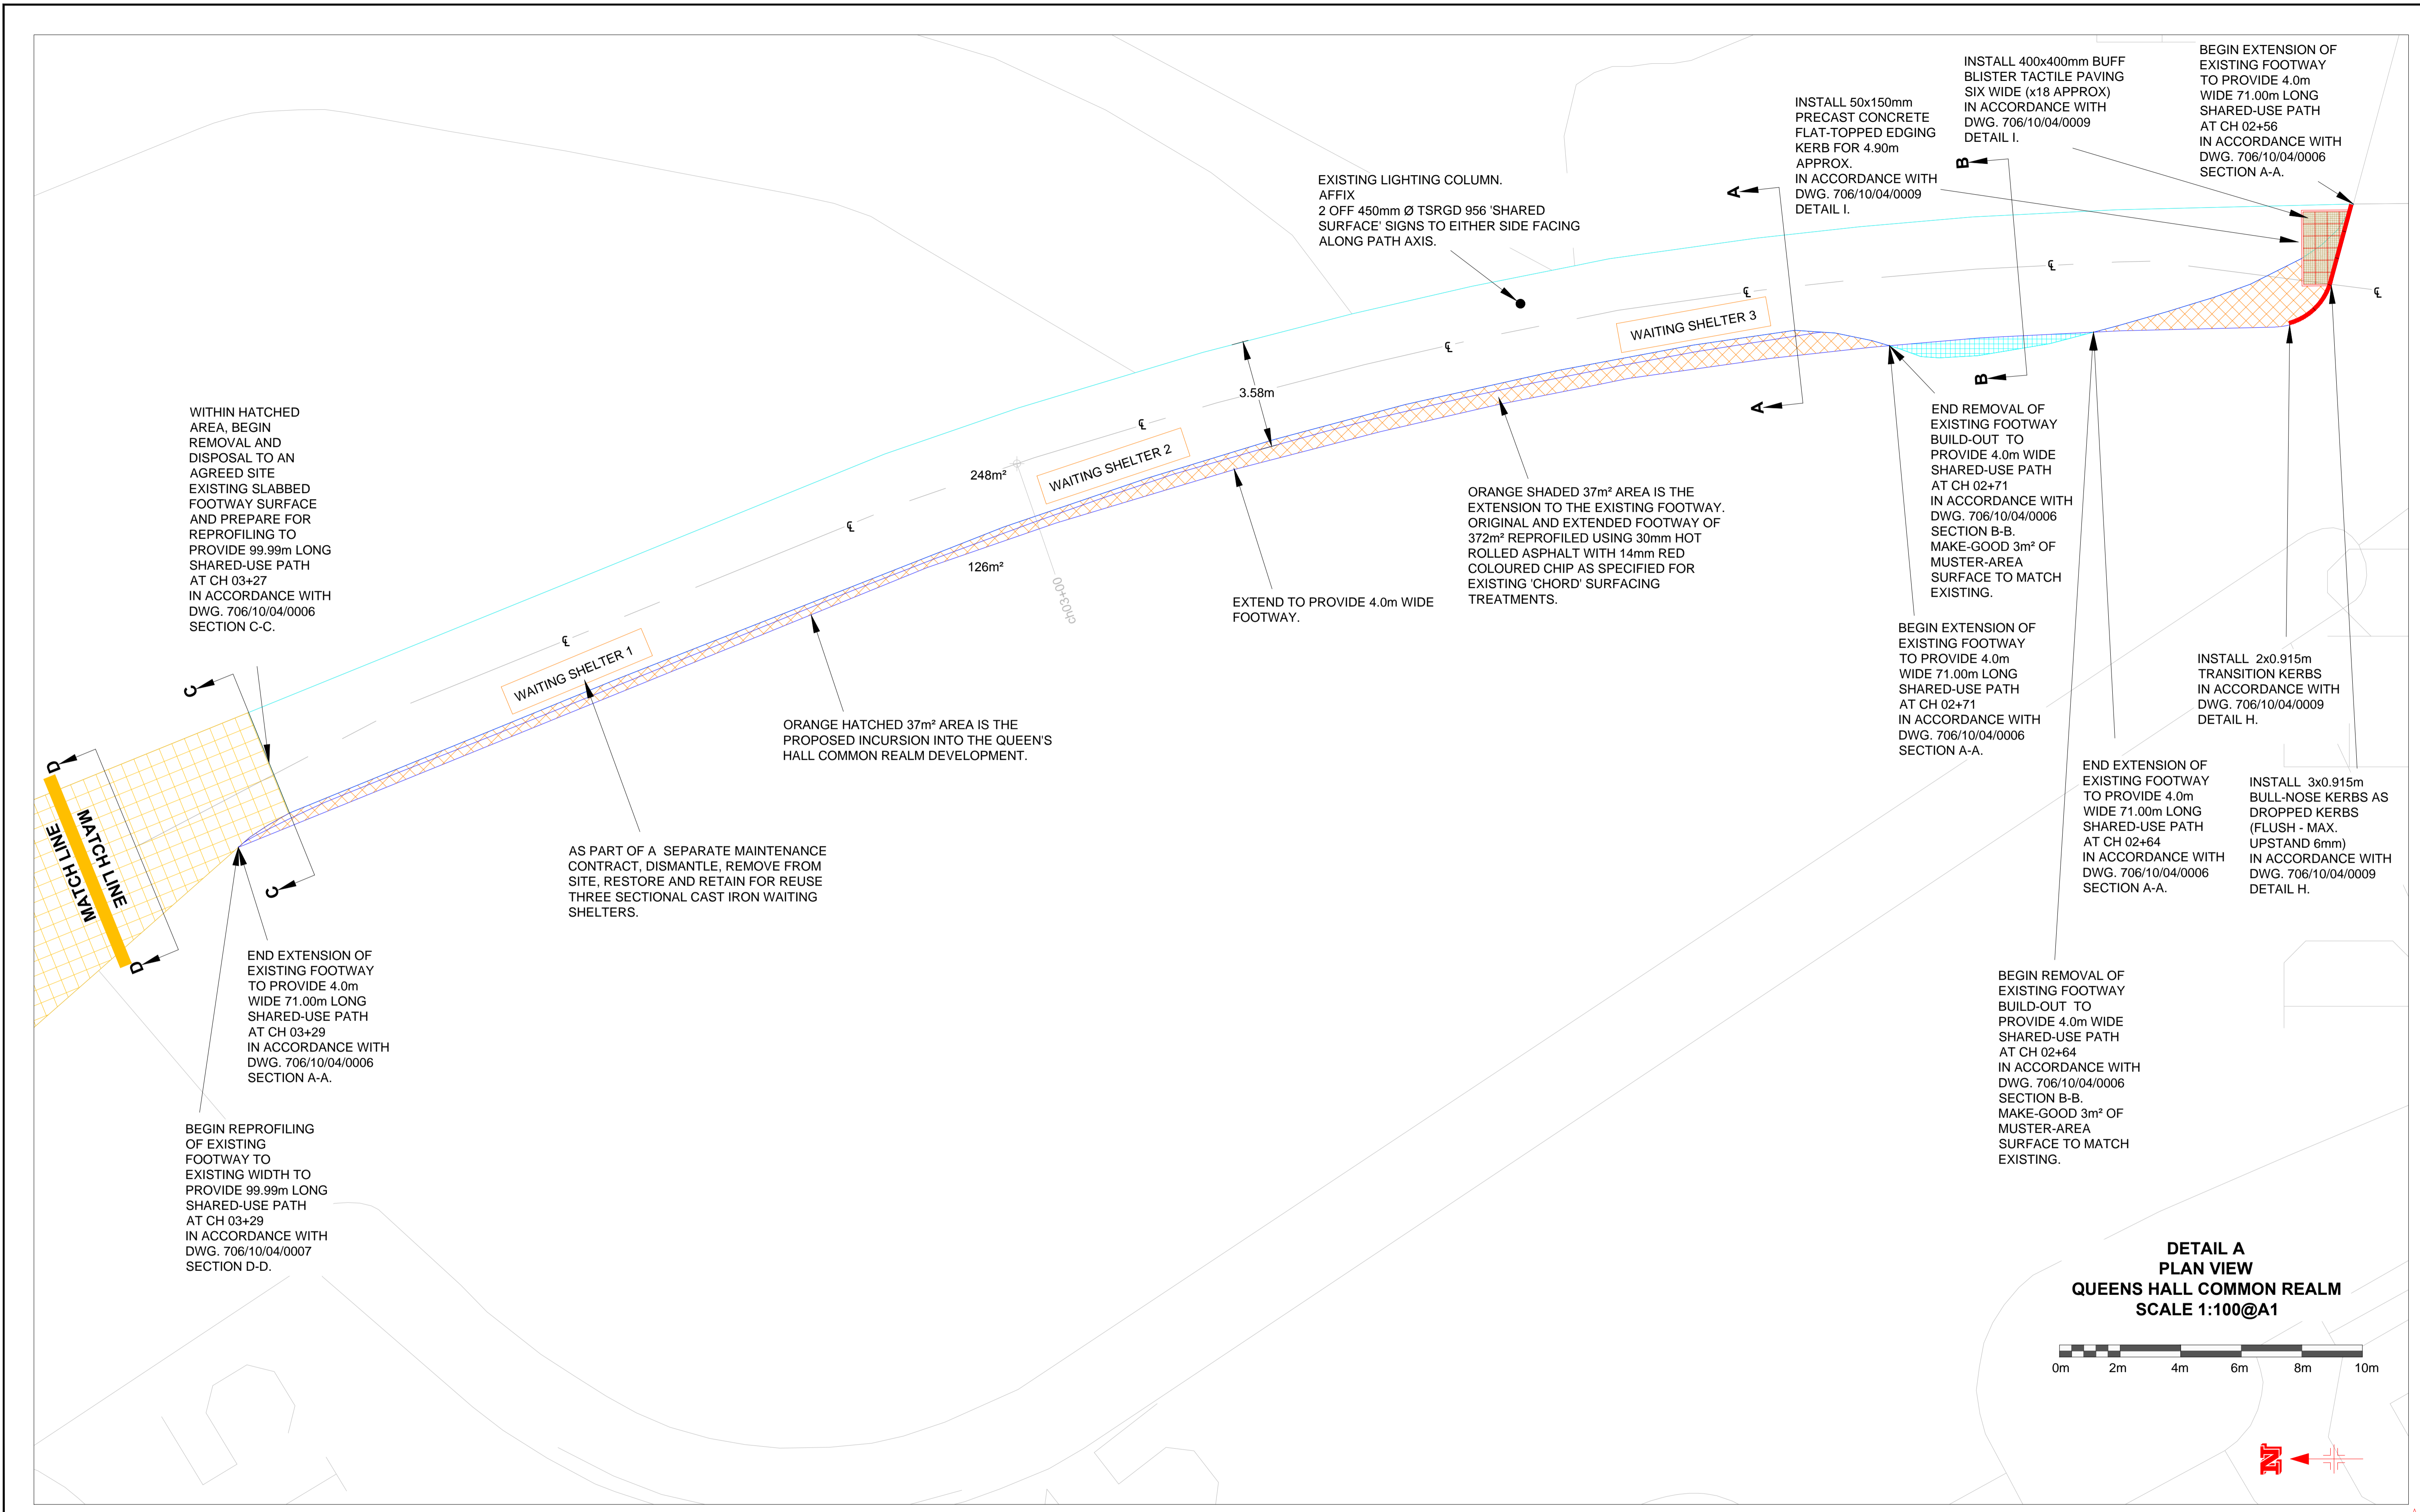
INSTALL 400x400mm BUFF BLISTER TACTILE PAVING SIX WIDE (x18 APPROX) IN ACCORDANCE WITH DWG. 706/10/04/0009 DETAIL I.

BEGIN EXTENSION OF EXISTING FOOTWAY TO PROVIDE 4.0m WIDE 71.00m LONG SHARED-USE PATH AT CH 02+56 IN ACCORDANCE WITH DWG. 706/10/04/0006 SECTION A-A.

INSTALL 50x150mm PRECAST CONCRETE FLAT-TOPPED EDGING KERB FOR 4.90m APPROX. IN ACCORDANCE WITH DWG. 706/10/04/0009 DETAIL I.

EXISTING LIGHTING COLUMN. AFFIX 2 OFF 450mm Ø TSRGD 956 'SHARED SURFACE' SIGNS TO EITHER SIDE FACING ALONG PATH AXIS.

B

B

A

A

℄

℄

℄

℄

℄

℄

℄

WAITING SHELTER 3

WAITING SHELTER 2

WAITING SHELTER 1

3.58m

248m²

126m²

CH03+00

WITHIN HATCHED AREA, BEGIN REMOVAL AND DISPOSAL TO AN AGREED SITE EXISTING SLABBED FOOTWAY SURFACE AND PREPARE FOR REPROFILING TO PROVIDE 99.99m LONG SHARED-USE PATH AT CH 03+27 IN ACCORDANCE WITH DWG. 706/10/04/0006 SECTION C-C.

END REMOVAL OF EXISTING FOOTWAY BUILD-OUT TO PROVIDE 4.0m WIDE SHARED-USE PATH AT CH 02+71 IN ACCORDANCE WITH DWG. 706/10/04/0006 SECTION B-B. MAKE-GOOD 3m² OF MUSTER-AREA SURFACE TO MATCH EXISTING.

ORANGE SHADED 37m² AREA IS THE EXTENSION TO THE EXISTING FOOTWAY. ORIGINAL AND EXTENDED FOOTWAY OF 372m² REPROFILED USING 30mm HOT ROLLED ASPHALT WITH 14mm RED COLOURED CHIP AS SPECIFIED FOR EXISTING 'CHORD' SURFACING TREATMENTS.

EXTEND TO PROVIDE 4.0m WIDE FOOTWAY.

BEGIN EXTENSION OF EXISTING FOOTWAY TO PROVIDE 4.0m WIDE 71.00m LONG SHARED-USE PATH AT CH 02+71 IN ACCORDANCE WITH DWG. 706/10/04/0006 SECTION A-A.

INSTALL 2x0.915m TRANSITION KERBS IN ACCORDANCE WITH DWG. 706/10/04/0009 DETAIL H.

ORANGE HATCHED 37m² AREA IS THE PROPOSED INCURSION INTO THE QUEEN'S HALL COMMON REALM DEVELOPMENT.

C

C

D

D

MATCH LINE

MATCH LINE

END EXTENSION OF EXISTING FOOTWAY TO PROVIDE 4.0m WIDE 71.00m LONG SHARED-USE PATH AT CH 02+64 IN ACCORDANCE WITH DWG. 706/10/04/0006 SECTION A-A.

INSTALL 3x0.915m BULL-NOSE KERBS AS DROPPED KERBS (FLUSH - MAX. UPSTAND 6mm) IN ACCORDANCE WITH DWG. 706/10/04/0009 DETAIL H.

AS PART OF A SEPARATE MAINTENANCE CONTRACT, DISMANTLE, REMOVE FROM SITE, RESTORE AND RETAIN FOR REUSE THREE SECTIONAL CAST IRON WAITING SHELTERS.

END EXTENSION OF EXISTING FOOTWAY TO PROVIDE 4.0m WIDE 71.00m LONG SHARED-USE PATH AT CH 03+29 IN ACCORDANCE WITH DWG. 706/10/04/0006 SECTION A-A.

BEGIN REMOVAL OF EXISTING FOOTWAY BUILD-OUT TO PROVIDE 4.0m WIDE SHARED-USE PATH AT CH 02+64 IN ACCORDANCE WITH DWG. 706/10/04/0006 SECTION B-B. MAKE-GOOD 3m² OF MUSTER-AREA SURFACE TO MATCH EXISTING.

BEGIN REPROFILING OF EXISTING FOOTWAY TO EXISTING WIDTH TO PROVIDE 99.99m LONG SHARED-USE PATH AT CH 03+29 IN ACCORDANCE WITH DWG. 706/10/04/0007 SECTION D-D.

DETAIL A
PLAN VIEW
QUEENS HALL COMMON REALM
SCALE 1:100@A1

0m 2m 4m 6m 8m 10m

N